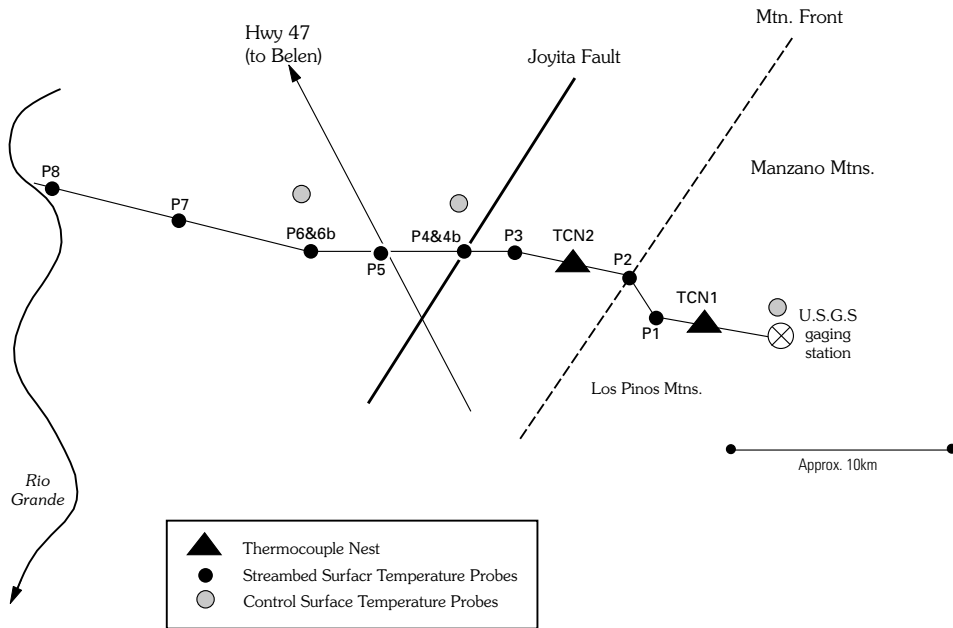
Hwy 47
(to Belen)

Joyita Fault

Mtn. Front

Manzano Mtns.

P8

P7

P6&6b

P5

P4&4b

P3

TCN2

P2

TCN1

P1

U.S.G.S
gaging
station

Los Pinos Mtns.

Approx. 10km

Rio
Grande

Thermocouple Nest
Streambed Surfacr Temperature Probes
Control Surface Temperature Probes